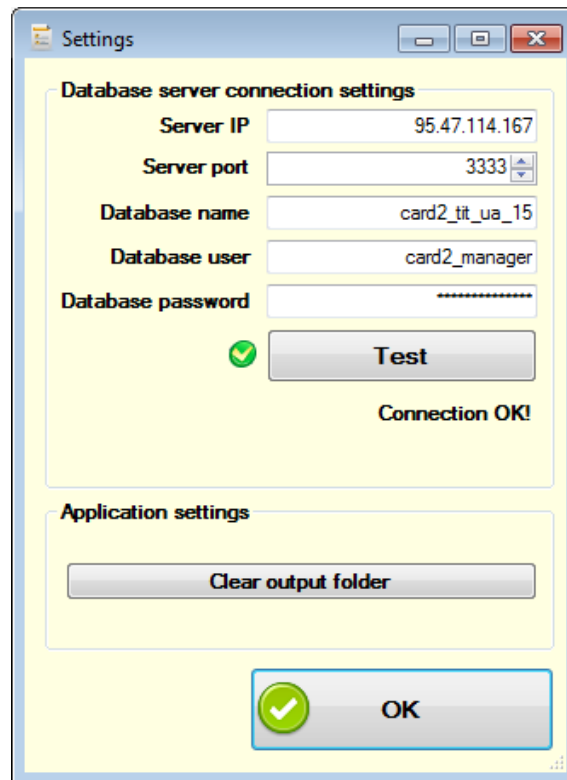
Settings

Database server connection settings

Server IP 95.47.114.167

Server port 3333

Database name card2_tit_ua_15

Database user card2_manager

Database password ***************

Test

Connection OK!

Application settings

Clear output folder

OK